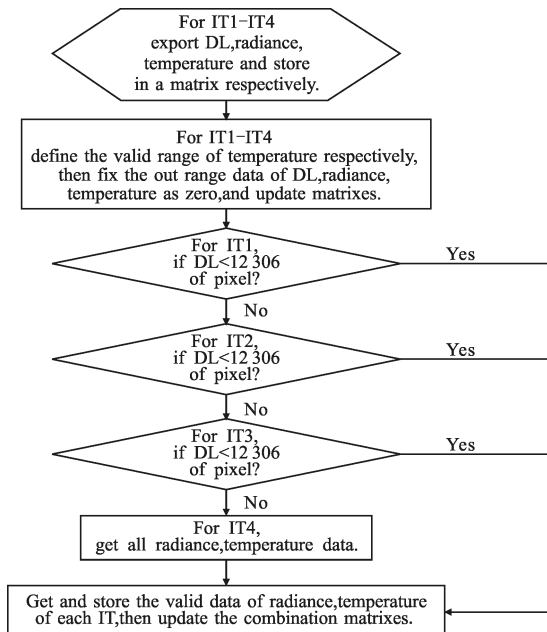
For IT1–IT4
export DL,radiance,
temperature and store
in a matrix respectively.

For IT1–IT4
define the valid range of temperature respectively,
then fix the out range data of DL,radiance,
temperature as zero,and update matrixes.

For IT1,
if DL<12 306
of pixel?

Yes

No

For IT2,
if DL<12 306
of pixel?

Yes

No

For IT3,
if DL<12 306
of pixel?

Yes

No

For IT4,
get all radiance,temperature data.

Get and store the valid data of radiance,temperature
of each IT,then update the combination matrixes.